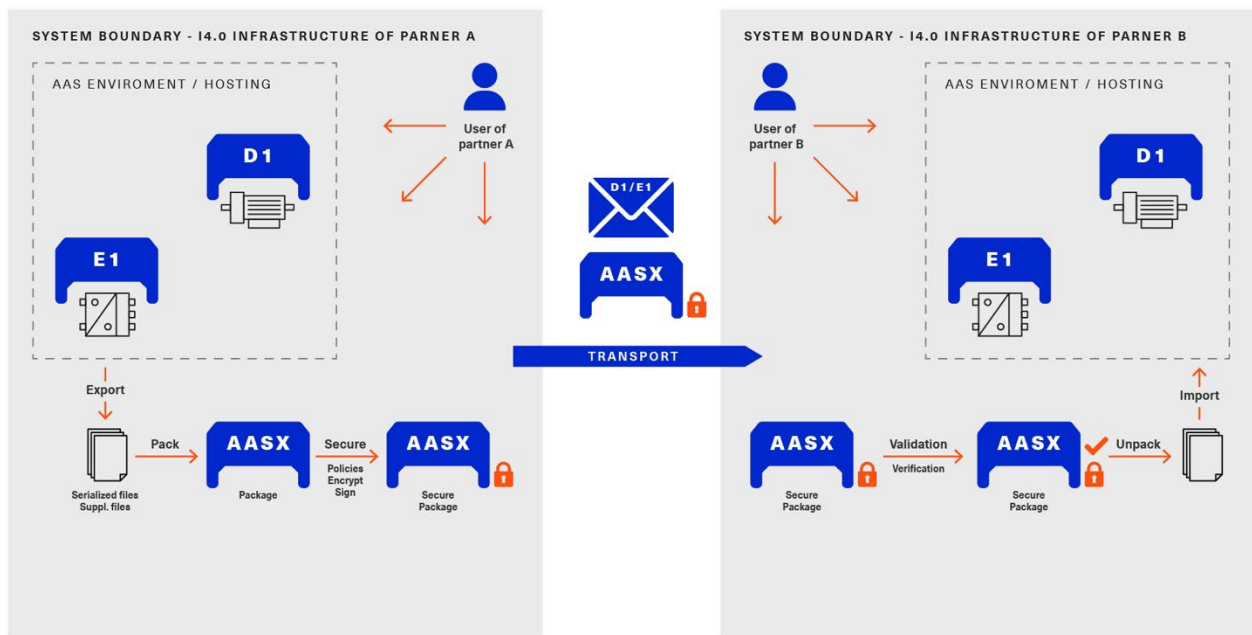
SYSTEM BOUNDARY - I4.0 INFRASTRUCTURE OF PARNER A

AAS ENVIROMENT / HOSTING

User of partner A

D1

E1

Export

Serialized files
Suppl. files

Pack

AASX

Package

Secure

Policies
Encrypt
Sign

AASX

Secure Package

D1/E1

AASX

TRANSPORT

SYSTEM BOUNDARY - I4.0 INFRASTRUCTURE OF PARNER B

User of partner B

AAS ENVIROMENT / HOSTING

D1

E1

AASX

Secure Package

Validation

Verification

AASX

Secure Package

Unpack

Import